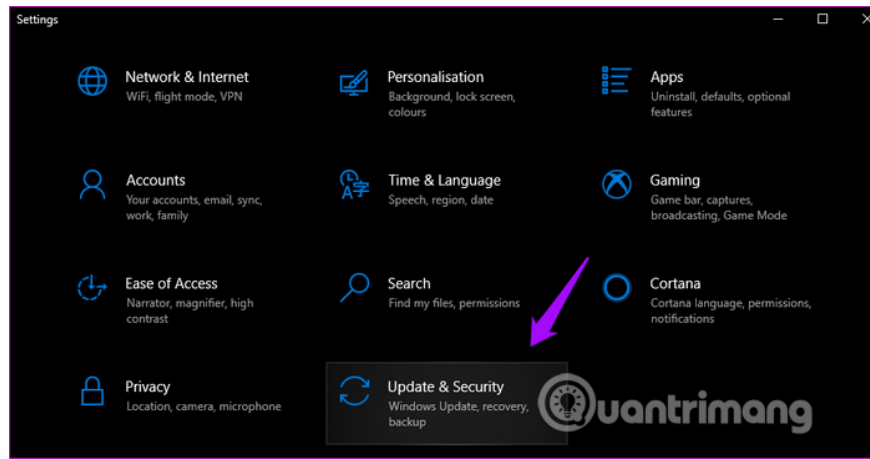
Settings

Network & Internet
WiFi, flight mode, VPN

Personalisation
Background, lock screen, colours

Apps
Uninstall, defaults, optional features

Accounts
Your accounts, email, sync, work, family

Time & Language
Speech, region, date

Gaming
Game bar, captures, broadcasting, Game Mode

Ease of Access
Narrator, magnifier, high contrast

Search
Find my files, permissions

Cortana
Cortana language, permissions, notifications

Privacy
Location, camera, microphone

Update & Security
Windows Update, recovery, backup

uantrimang